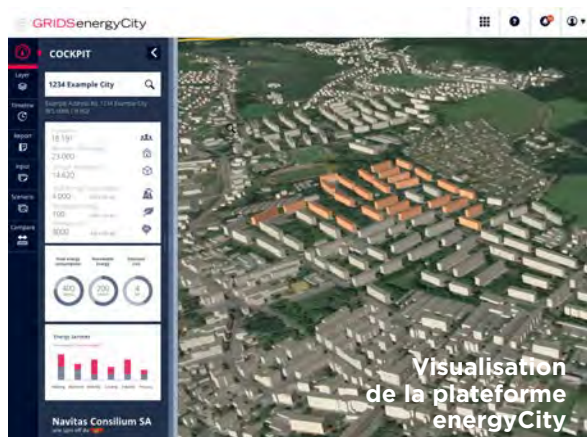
GRIDSenergyCity

COCKPIT

Layer

Timeline

Report

Input

Scenario

Compare

1234 Example City

Example Address No. 1234 Example City

18191

23000

14420

4000

100

8000

400

200

4

Energy Demand

Navitas Consilium SA

Visualisation de la plateforme energyCity